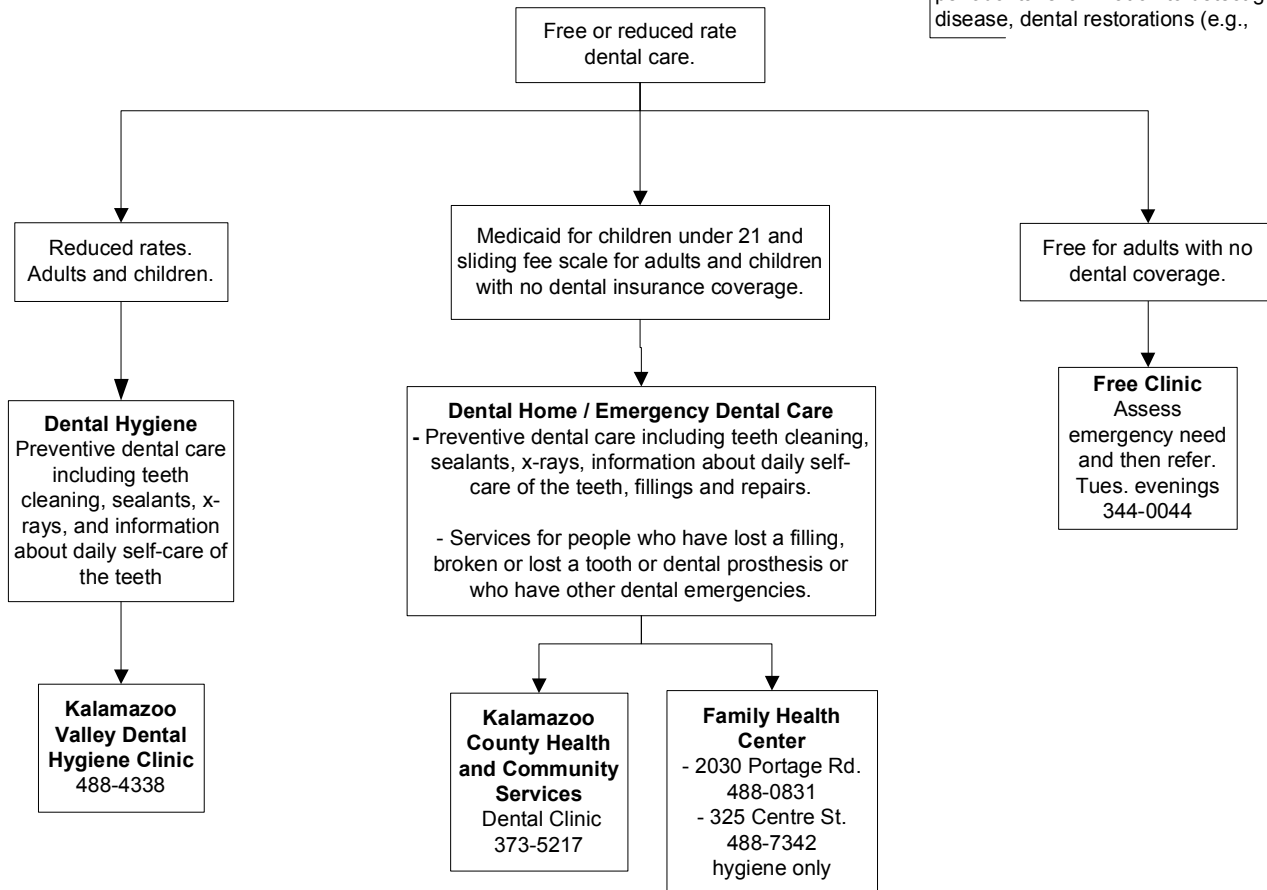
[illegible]
disease, dental restorations (e.g.,

Free or reduced rate dental care.

Reduced rates. Adults and children.

Medicaid for children under 21 and sliding fee scale for adults and children with no dental insurance coverage.

Free for adults with no dental coverage.

**Dental Hygiene**
Preventive dental care including teeth cleaning, sealants, x-rays, and information about daily self-care of the teeth

**Dental Home / Emergency Dental Care**
- Preventive dental care including teeth cleaning, sealants, x-rays, information about daily self-care of the teeth, fillings and repairs.

- Services for people who have lost a filling, broken or lost a tooth or dental prosthesis or who have other dental emergencies.

**Free Clinic**
Assess emergency need and then refer.
Tues. evenings
344-0044

**Kalamazoo Valley Dental Hygiene Clinic**
488-4338

**Kalamazoo County Health and Community Services**
Dental Clinic
373-5217

**Family Health Center**
- 2030 Portage Rd.
488-0831
- 325 Centre St.
488-7342
hygiene only